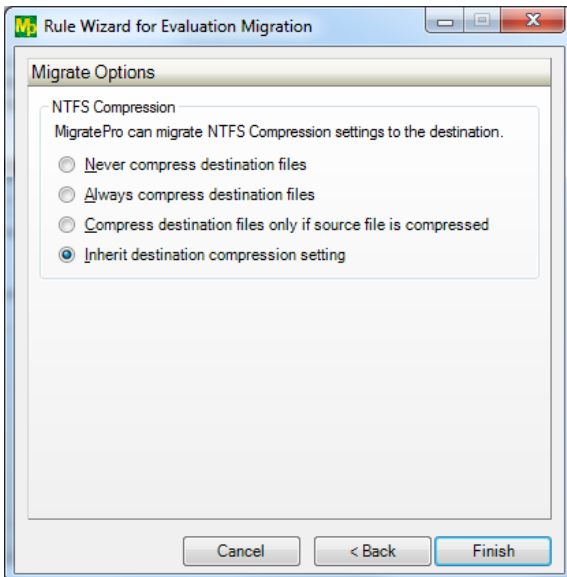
Mp Rule Wizard for Evaluation Migration

Migrate Options

NTFS Compression

MigratePro can migrate NTFS Compression settings to the destination.

Never compress destination files

Always compress destination files

Compress destination files only if source file is compressed

Inherit destination compression setting

Cancel

< Back

Finish